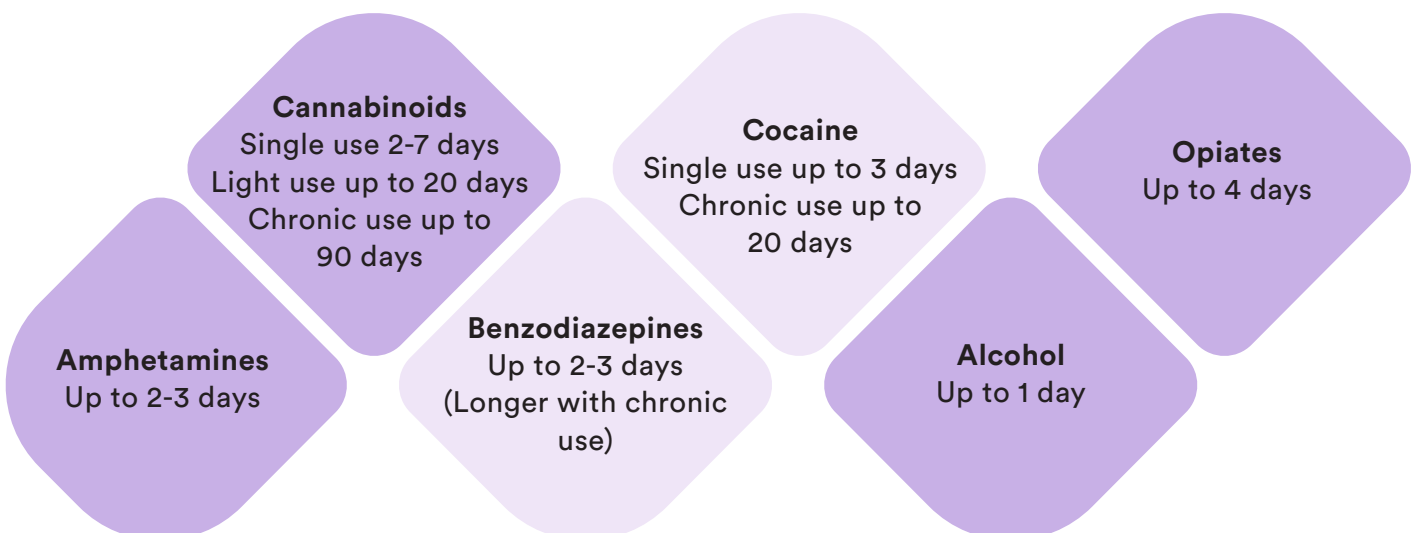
**Amphetamines**
Up to 2-3 days

**Cannabinoids**
Single use 2-7 days
Light use up to 20 days
Chronic use up to 90 days

**Benzodiazepines**
Up to 2-3 days
(Longer with chronic use)

**Cocaine**
Single use up to 3 days
Chronic use up to 20 days

**Alcohol**
Up to 1 day

**Opiates**
Up to 4 days